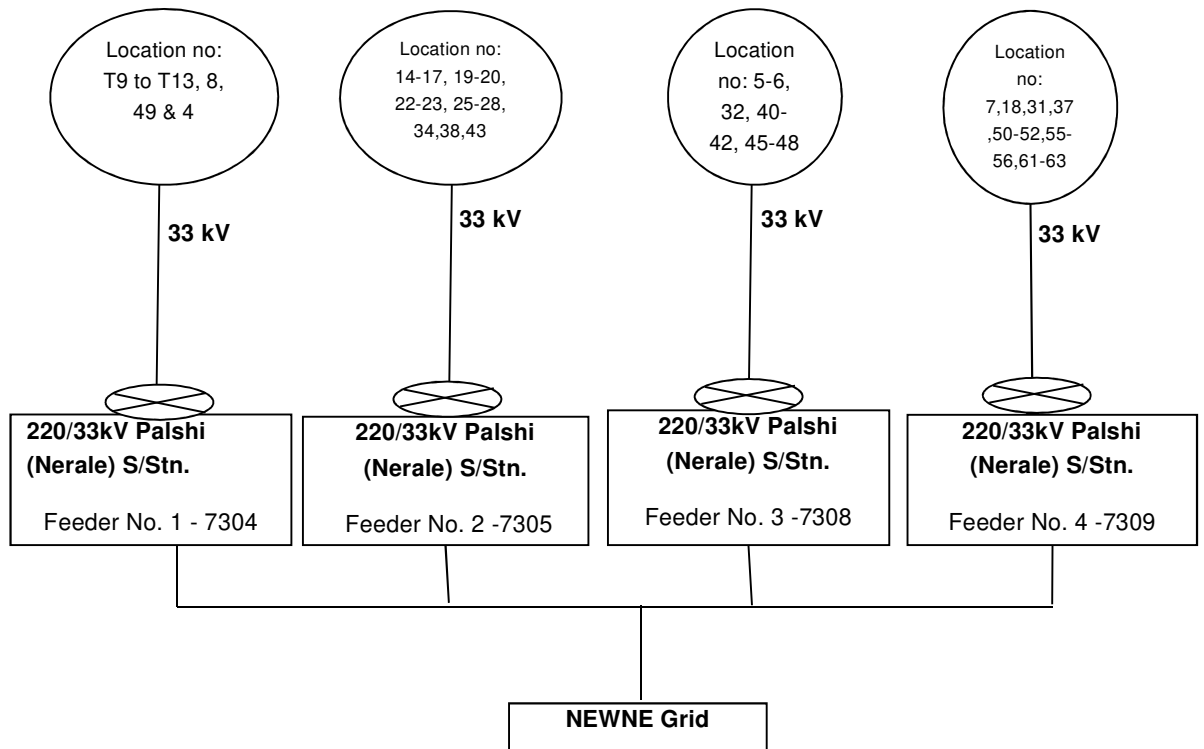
Location no: T9 to T13, 8, 49 & 4

Location no: 14-17, 19-20, 22-23, 25-28, 34,38,43

Location no: 5-6, 32, 40-42, 45-48

Location no: 7,18,31,37 ,50-52,55-56,61-63

33 kV

33 kV

33 kV

33 kV

220/33kV Palshi (Nerale) S/Stn.

Feeder No. 1 - 7304

220/33kV Palshi (Nerale) S/Stn.

Feeder No. 2 -7305

220/33kV Palshi (Nerale) S/Stn.

Feeder No. 3 -7308

220/33kV Palshi (Nerale) S/Stn.

Feeder No. 4 -7309

NEWNE Grid